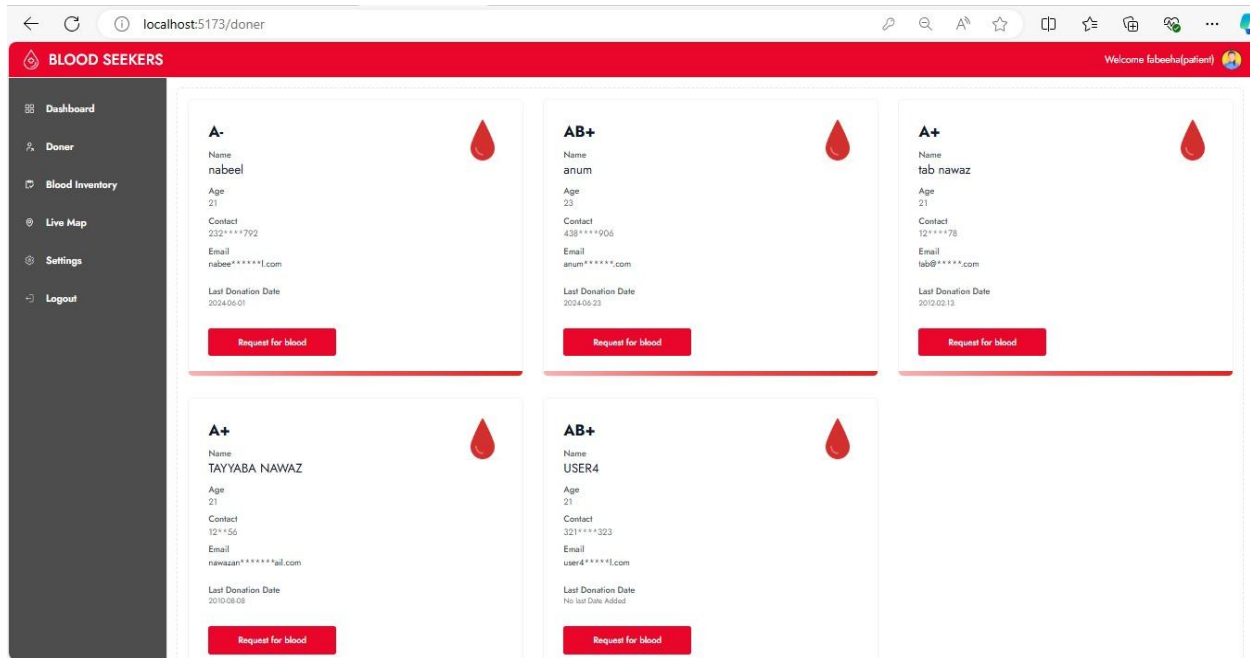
localhost:5173/doner

BLOOD SEEKERS

Welcome fabeeha(patient)

Dashboard
Doner
Blood Inventory
Live Map
Settings
Logout

A-
Name
nabeel
Age
21
Contact
232****792
Email
nabee******l.com
Last Donation Date
2024-06-01
Request for blood

AB+
Name
anum
Age
23
Contact
438****906
Email
anum******.com
Last Donation Date
2024-06-23
Request for blood

A+
Name
tab nawaz
Age
21
Contact
12****78
Email
tab@*****.com
Last Donation Date
2012-02-13
Request for blood

A+
Name
TAYYABA NAWAZ
Age
21
Contact
12**56
Email
nawazan*******ail.com
Last Donation Date
2010-08-08
Request for blood

AB+
Name
USER4
Age
21
Contact
321****323
Email
user4*****l.com
Last Donation Date
No last Date Added
Request for blood